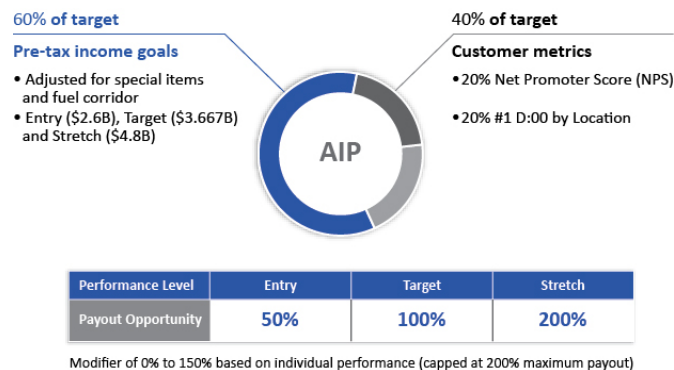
60% of target

Pre-tax income goals

• Adjusted for special items and fuel corridor
• Entry ($2.6B), Target ($3.667B) and Stretch ($4.8B)

40% of target

Customer metrics

•20% Net Promoter Score (NPS)

•20% #1 D:00 by Location

AIP

| Performance Level | Entry | Target | Stretch |
|---|---|---|---|
| Payout Opportunity | 50% | 100% | 200% |

Modifier of 0% to 150% based on individual performance (capped at 200% maximum payout)